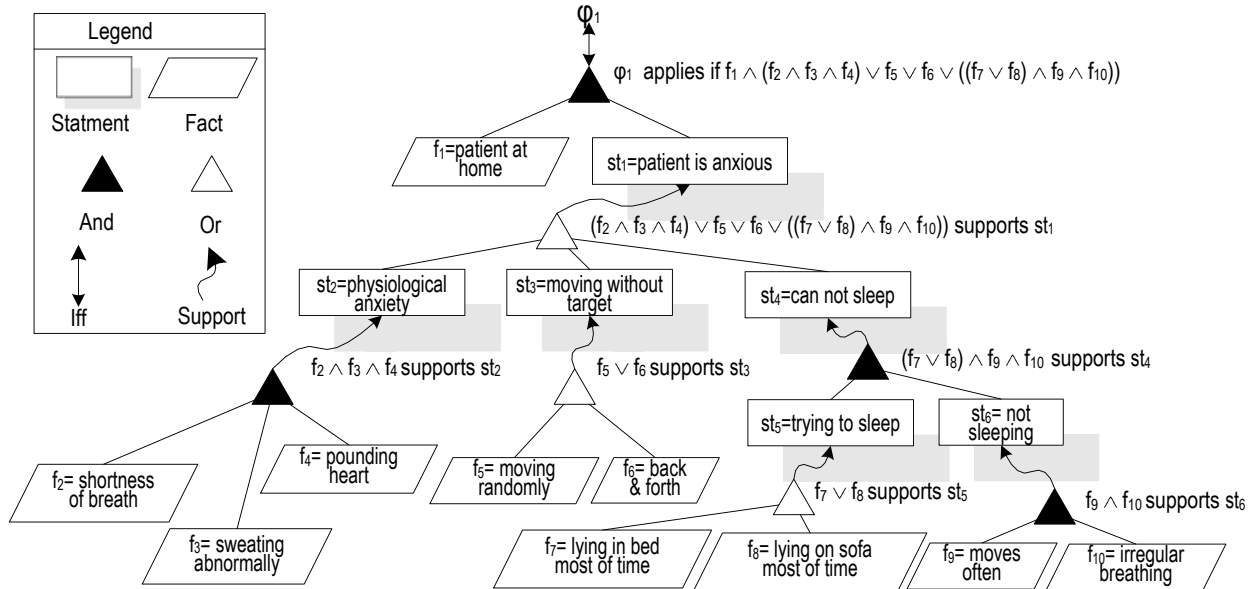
Legend

Statment

Fact

And

Or

Iff

Support

$\varphi_1$

$\varphi_1$ applies if $f_1 \wedge (f_2 \wedge f_3 \wedge f_4) \vee f_5 \vee f_6 \vee ((f_7 \vee f_8) \wedge f_9 \wedge f_{10}))$

$f_1$=patient at home

$st_1$=patient is anxious

$(f_2 \wedge f_3 \wedge f_4) \vee f_5 \vee f_6 \vee ((f_7 \vee f_8) \wedge f_9 \wedge f_{10}))$ supports $st_1$

$st_2$=physiological anxiety

$st_3$=moving without target

$st_4$=can not sleep

$f_2 \wedge f_3 \wedge f_4$ supports $st_2$

$f_5 \vee f_6$ supports $st_3$

$(f_7 \vee f_8) \wedge f_9 \wedge f_{10}$ supports $st_4$

$st_5$=trying to sleep

$st_6$= not sleeping

$f_2$= shortness of breath

$f_4$= pounding heart

$f_5$= moving randomly

$f_6$= back & forth

$f_7 \vee f_8$ supports $st_5$

$f_9 \wedge f_{10}$ supports $st_6$

$f_3$= sweating abnormally

$f_7$= lying in bed most of time

$f_8$= lying on sofa most of time

$f_9$= moves often

$f_{10}$= irregular breathing